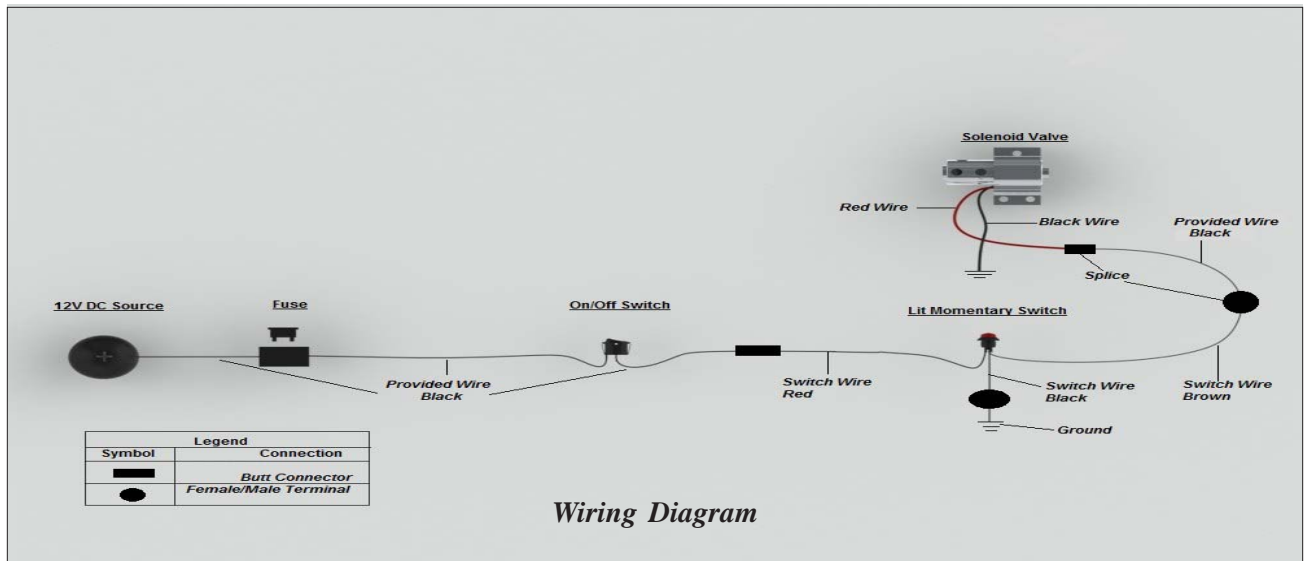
Solenoid Valve

Red Wire

Black Wire

Provided Wire Black

Splice

12V DC Source

Fuse

On/Off Switch

Lit Momentary Switch

Provided Wire Black

Switch Wire Red

Switch Wire Black

Switch Wire Brown

Ground

| Legend | |
|---|---|
| Symbol | Connection |
| ▬ | Butt Connector |
| ● | Female/Male Terminal |

Wiring Diagram